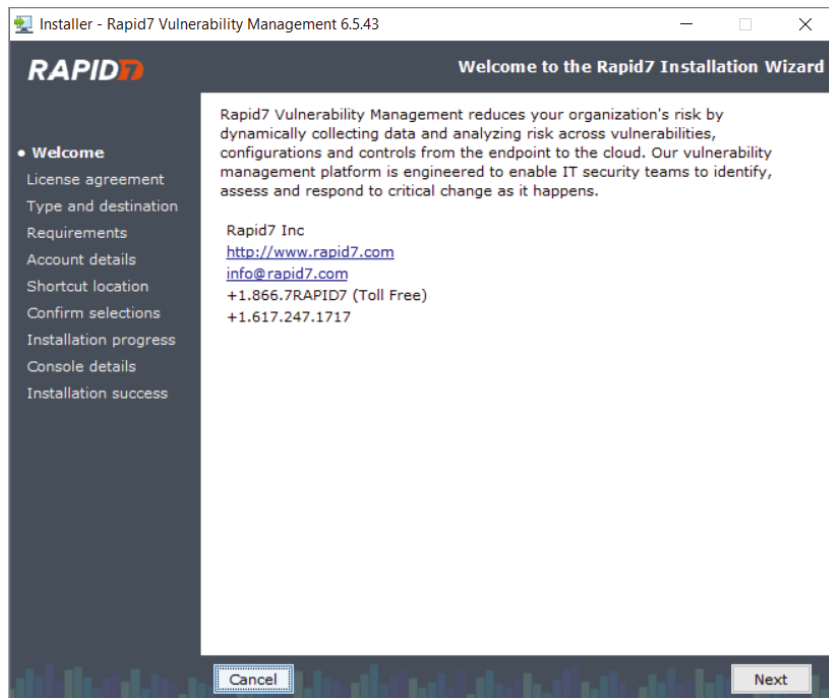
Installer - Rapid7 Vulnerability Management 6.5.43

RAPID7

Welcome to the Rapid7 Installation Wizard

• Welcome
License agreement
Type and destination
Requirements
Account details
Shortcut location
Confirm selections
Installation progress
Console details
Installation success

Rapid7 Vulnerability Management reduces your organization's risk by dynamically collecting data and analyzing risk across vulnerabilities, configurations and controls from the endpoint to the cloud. Our vulnerability management platform is engineered to enable IT security teams to identify, assess and respond to critical change as it happens.

Rapid7 Inc
http://www.rapid7.com
info@rapid7.com
+1.866.7RAPID7 (Toll Free)
+1.617.247.1717

Cancel

Next